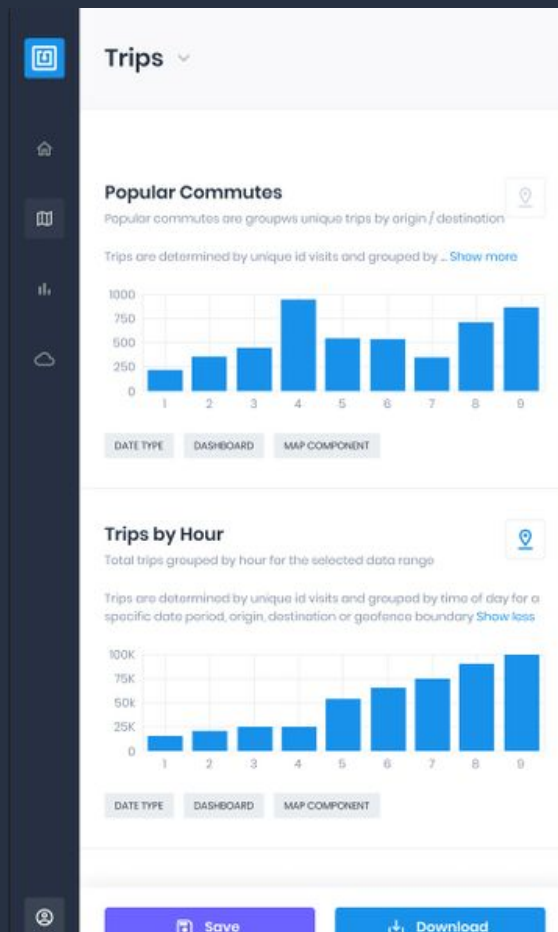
Trips

Popular Commutes

Popular commutes are groupws unique trips by origin / destination

Trips are determined by unique id visits and grouped by ... Show more

1000
750
500
250
0
1 2 3 4 5 6 7 8 9

DATE TYPE
DASHBOARD
MAP COMPONENT

Trips by Hour

Total trips grouped by hour for the selected data range

Trips are determined by unique id visits and grouped by time of day for a specific date period, origin, destination or geofence boundary Show less

100K
75K
50K
25K
0
1 2 3 4 5 6 7 8 9

DATE TYPE
DASHBOARD
MAP COMPONENT

Save
Download